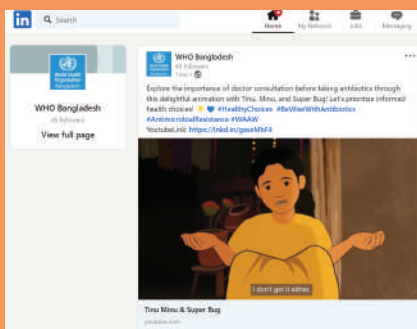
in Search

Home My Network Jobs Messaging

World Health Organization Bangladesh

WHO Bangladesh
45 followers
View full page

WHO Bangladesh
45 followers
1mo • 

Explore the importance of doctor consultation before taking antibiotics through this delightful animation with Tinu, Minu, and Super Bug! Let's prioritize informed health choices! 🌟💙 #HealthyChoices #BeWiseWithAntibiotics #AntimicrobialResistance #WAAW
YoutubeLink: https://lnkd.in/gasxMbF4

I don't get it either.

Tinu Minu & Super Bug
youtube.com